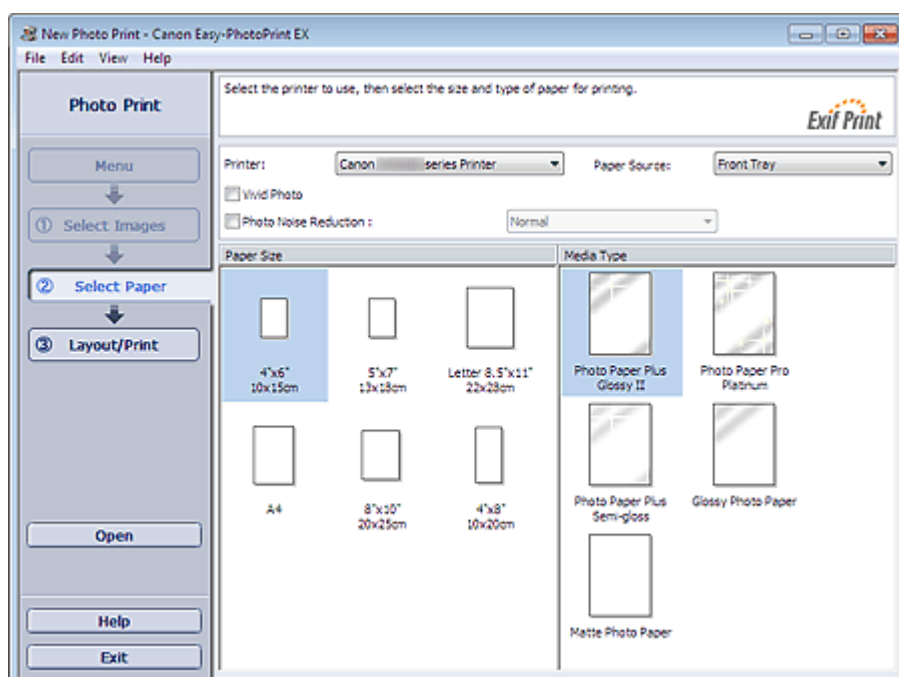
New Photo Print - Canon Easy-PhotoPrint EX

File Edit View Help

Photo Print

Menu

① Select Images

② Select Paper

③ Layout/Print

Open

Help

Exit

Select the printer to use, then select the size and type of paper for printing.

Exif Print

Printer: Canon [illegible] series Printer

Paper Source: Front Tray

Vivid Photo

Photo Noise Reduction : Normal

Paper Size

4"x6" 10x15cm

5"x7" 13x18cm

Letter 8.5"x11" 22x28cm

A4

8"x10" 20x25cm

4"x8" 10x20cm

Media Type

Photo Paper Plus Glossy II

Photo Paper Pro Platinum

Photo Paper Plus Semi-gloss

Glossy Photo Paper

Matte Photo Paper